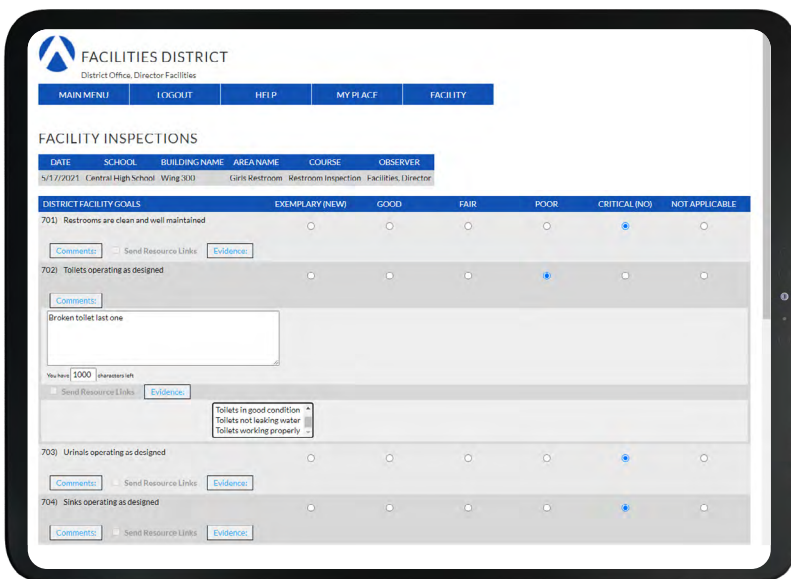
FACILITIES DISTRICT
District Office, Director Facilities

MAIN MENU | LOGOUT | HELP | MY PLACE | FACILITY

FACILITY INSPECTIONS

| DATE | SCHOOL | BUILDING NAME | AREA NAME | COURSE | OBSERVER |
|---|---|---|---|---|---|
| 5/17/2021 | Central High School | Wing 300 | Girls Restroom | Restroom Inspection | Facilities, Director |

| DISTRICT FACILITY GOALS | EXEMPLARY (NEW) | GOOD | FAIR | POOR | CRITICAL (NO) | NOT APPLICABLE |
|---|---|---|---|---|---|---|
| 701) Restrooms are clean and well maintained | | | | | | |
| 702) Toilets operating as designed | | | | | | |
| 703) Urinals operating as designed | | | | | | |
| 704) Sinks operating as designed | | | | | | |

Comments: Send Resource Links Evidence:

Comments:

Broken toilet last one

You have 1000 characters left

Send Resource Links Evidence:

Toilets in good condition
Toilets not leaking water
Toilets working properly

Comments: Send Resource Links Evidence:

Comments: Send Resource Links Evidence: